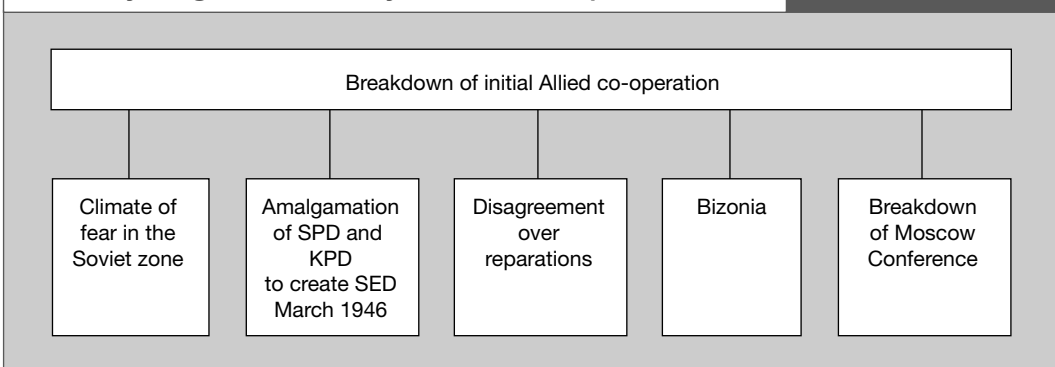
Breakdown of initial Allied co-operation

Climate of fear in the Soviet zone

Amalgamation of SPD and KPD to create SED March 1946

Disagreement over reparations

Bizonia

Breakdown of Moscow Conference